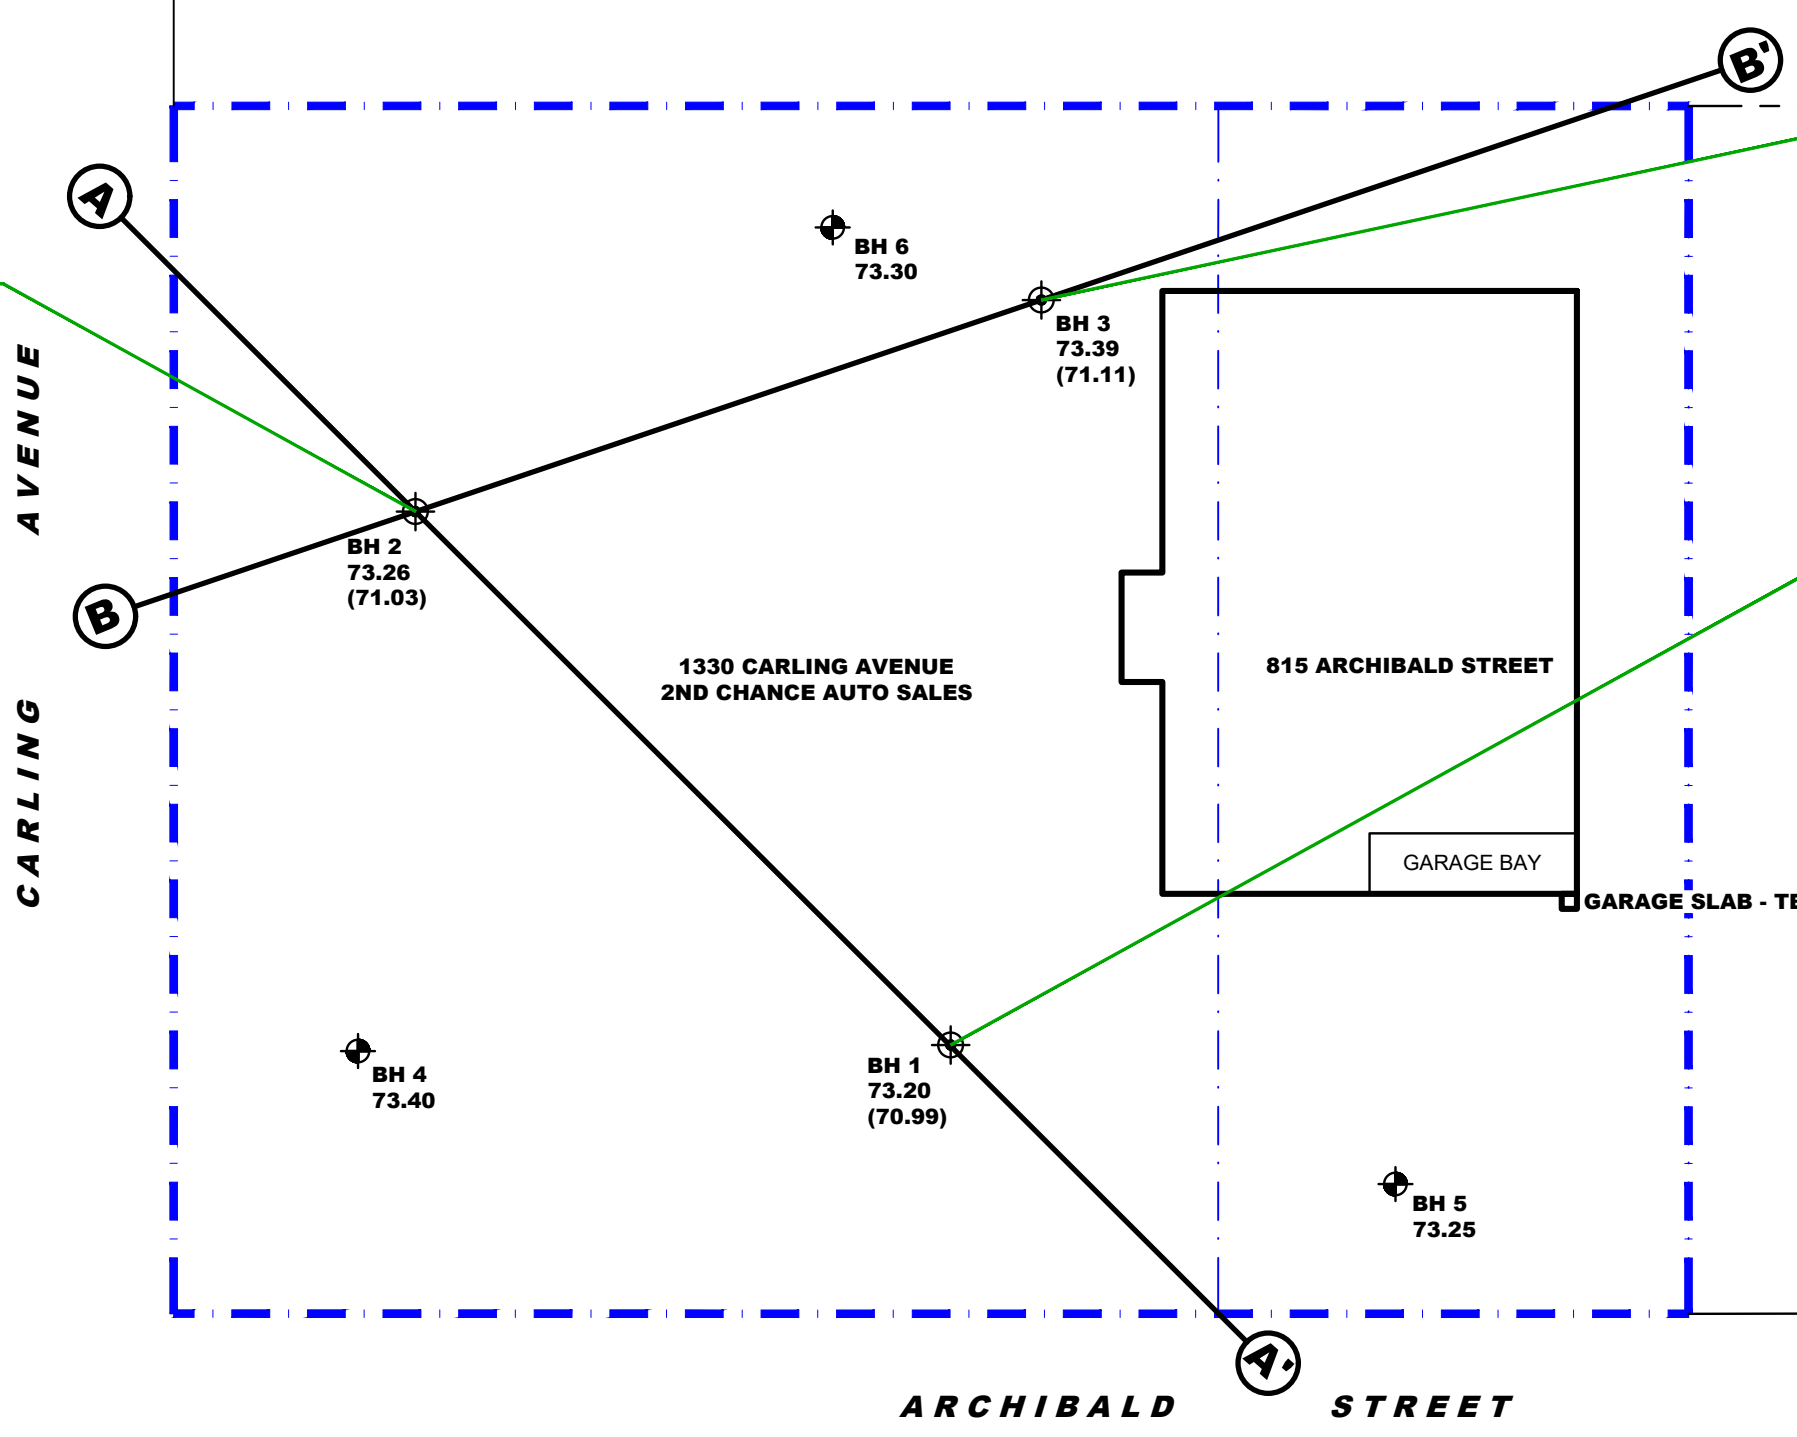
B'

A

BH 6
73.30

BH 3
73.39
(71.11)

AVENUE

BH 2
73.26
(71.03)

B

1330 CARLING AVENUE
2ND CHANCE AUTO SALES

815 ARCHIBALD STREET

CARLING

GARAGE BAY

GARAGE SLAB - TE

BH 4
73.40

BH 1
73.20
(70.99)

BH 5
73.25

A'

ARCHIBALD STREET